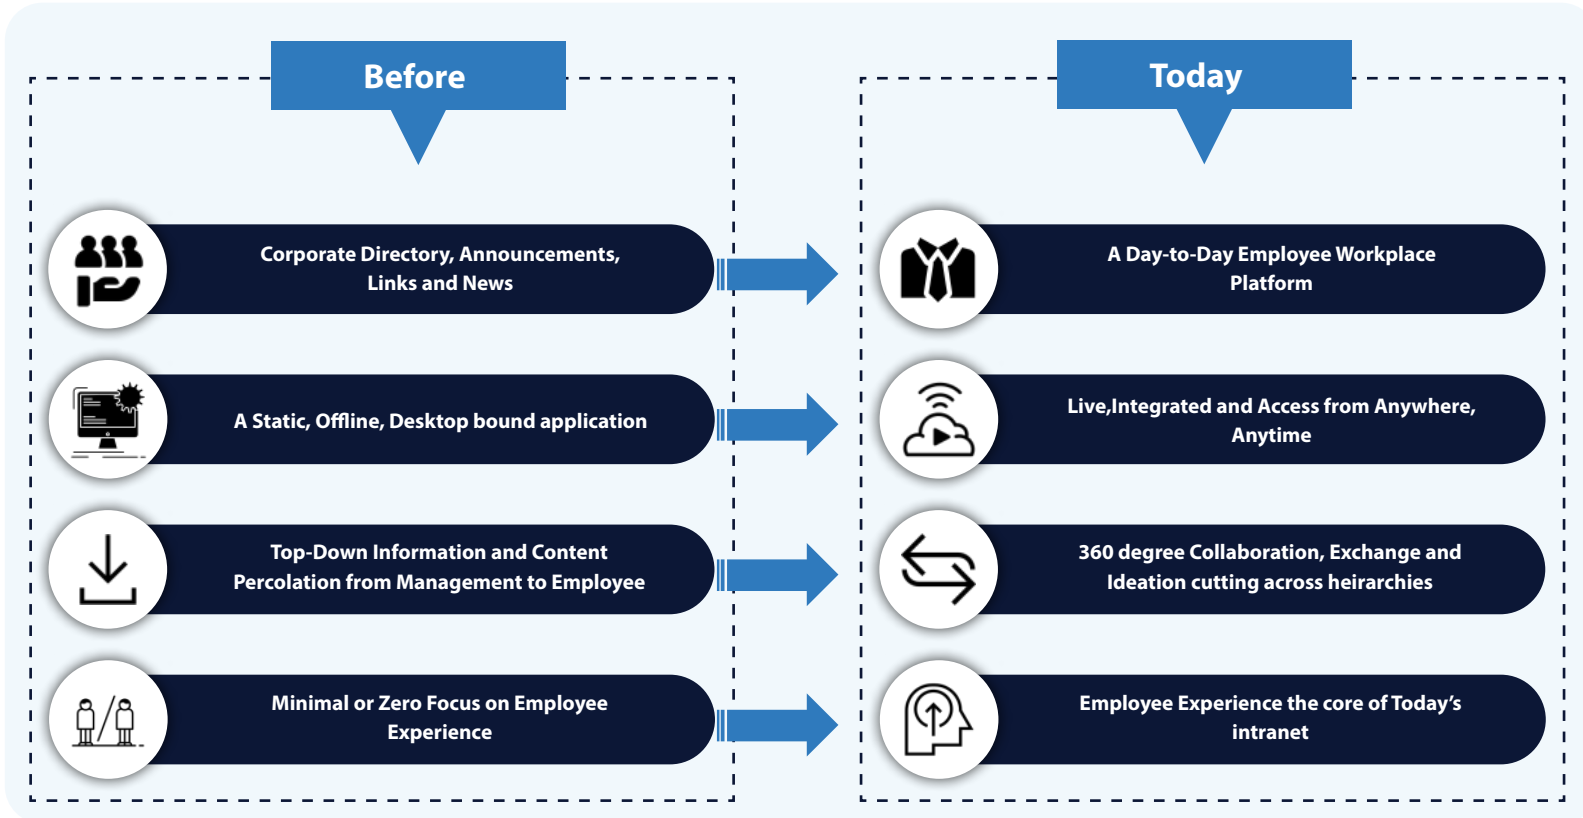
Before

Corporate Directory, Announcements, Links and News

A Static, Offline, Desktop bound application

Top-Down Information and Content Percolation from Management to Employee

Minimal or Zero Focus on Employee Experience

Today

A Day-to-Day Employee Workplace Platform

Live,Integrated and Access from Anywhere, Anytime

360 degree Collaboration, Exchange and Ideation cutting across heirarchies

Employee Experience the core of Today's intranet